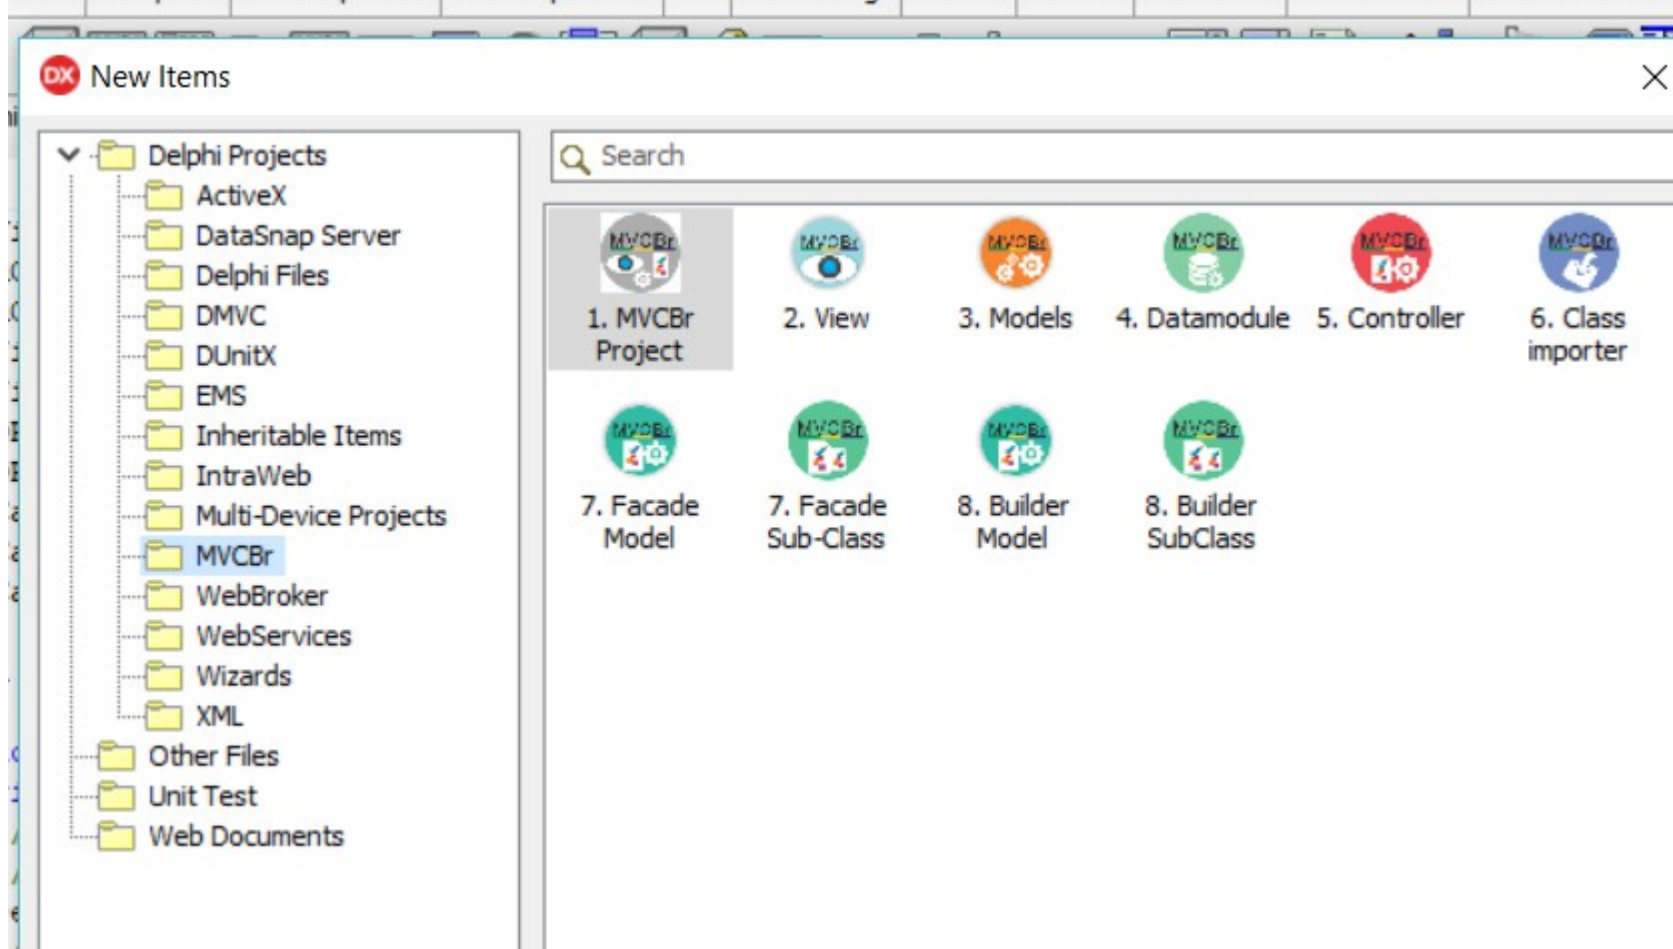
DX New Items

Delphi Projects
ActiveX
DataSnap Server
Delphi Files
DMVC
DUnitX
EMS
Inheritable Items
IntraWeb
Multi-Device Projects
MVCBr
WebBroker
WebServices
Wizards
XML
Other Files
Unit Test
Web Documents

Search

MVCBr
1. MVCBr Project

MVCBr
2. View

MVCBr
3. Models

MVCBr
4. Datamodule

MVCBr
5. Controller

MVCBr
6. Class importer

MVCBr
7. Facade Model

MVCBr
7. Facade Sub-Class

MVCBr
8. Builder Model

MVCBr
8. Builder SubClass